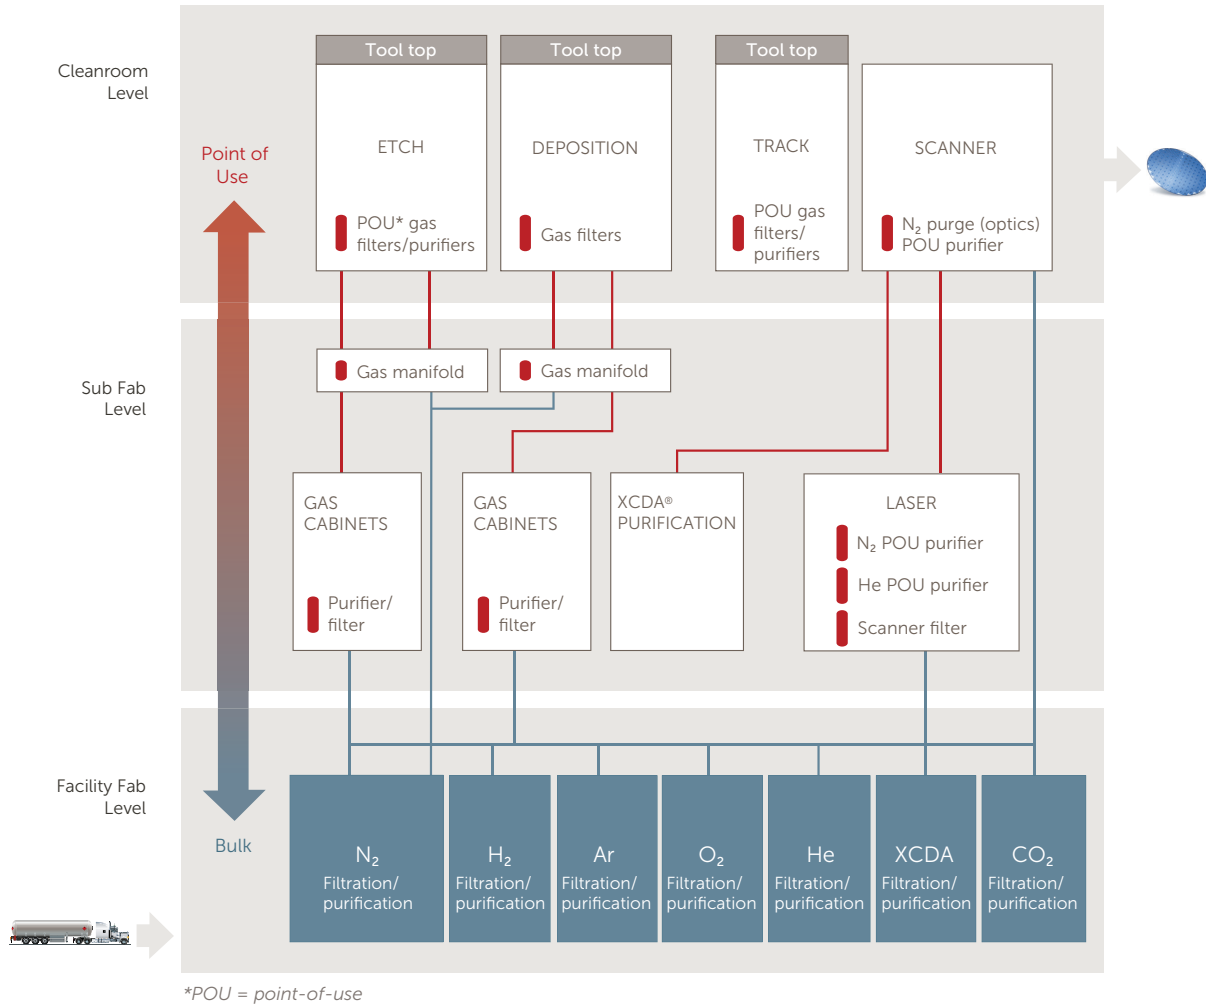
Cleanroom Level

Point of Use

Tool top

ETCH

POU* gas filters/purifiers

Tool top

DEPOSITION

Gas filters

Tool top

TRACK

POU gas filters/ purifiers

SCANNER

$N_2$ purge (optics) POU purifier

Sub Fab Level

Gas manifold

Gas manifold

GAS CABINETS

Purifier/ filter

GAS CABINETS

Purifier/ filter

XCDA® PURIFICATION

LASER

$N_2$ POU purifier

He POU purifier

Scanner filter

Facility Fab Level

Bulk

$N_2$ Filtration/ purification

$H_2$ Filtration/ purification

Ar Filtration/ purification

$O_2$ Filtration/ purification

He Filtration/ purification

XCDA Filtration/ purification

$CO_2$ Filtration/ purification

*POU = point-of-use